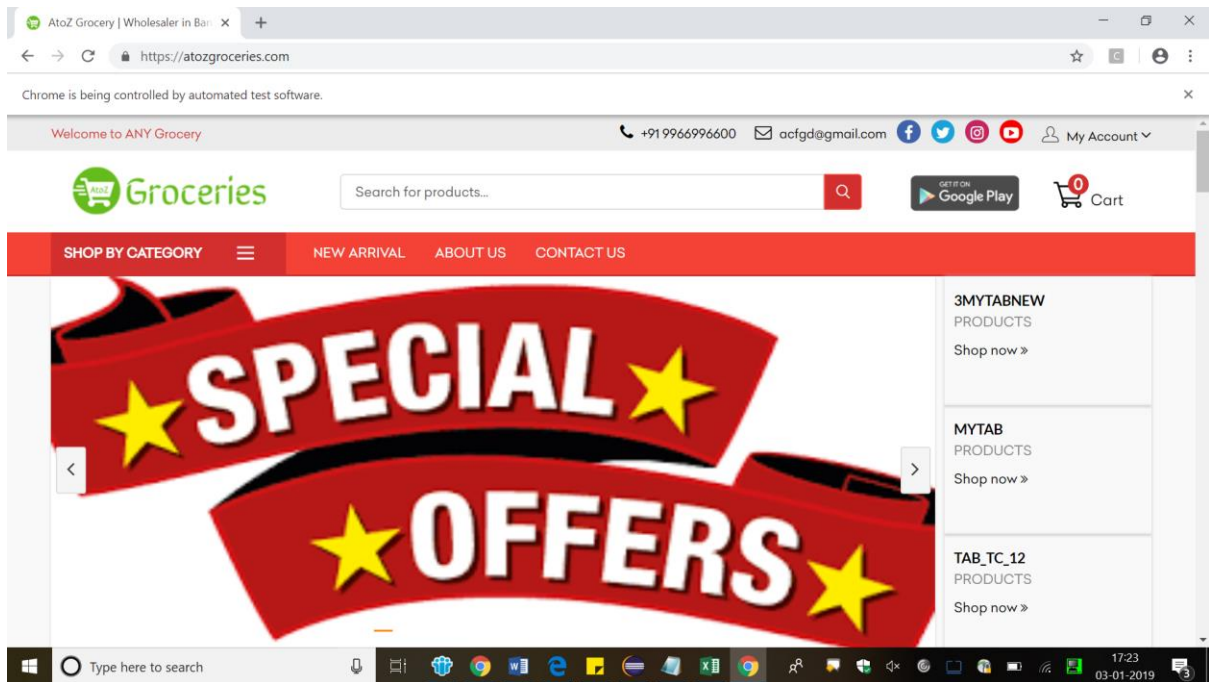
AtoZ Grocery | Wholesaler in Ban ×
+

https://atozgroceries.com

Chrome is being controlled by automated test software.

Welcome to ANY Grocery
+91 9966996600
acfgd@gmail.com
My Account

AtoZ Groceries

Search for products...

GET IT ON Google Play

0 Cart

SHOP BY CATEGORY
NEW ARRIVAL
ABOUT US
CONTACT US

SPECIAL OFFERS

3MYTABNEW
PRODUCTS
Shop now »

MYTAB
PRODUCTS
Shop now »

TAB_TC_12
PRODUCTS
Shop now »

Type here to search

17:23
03-01-2019
3